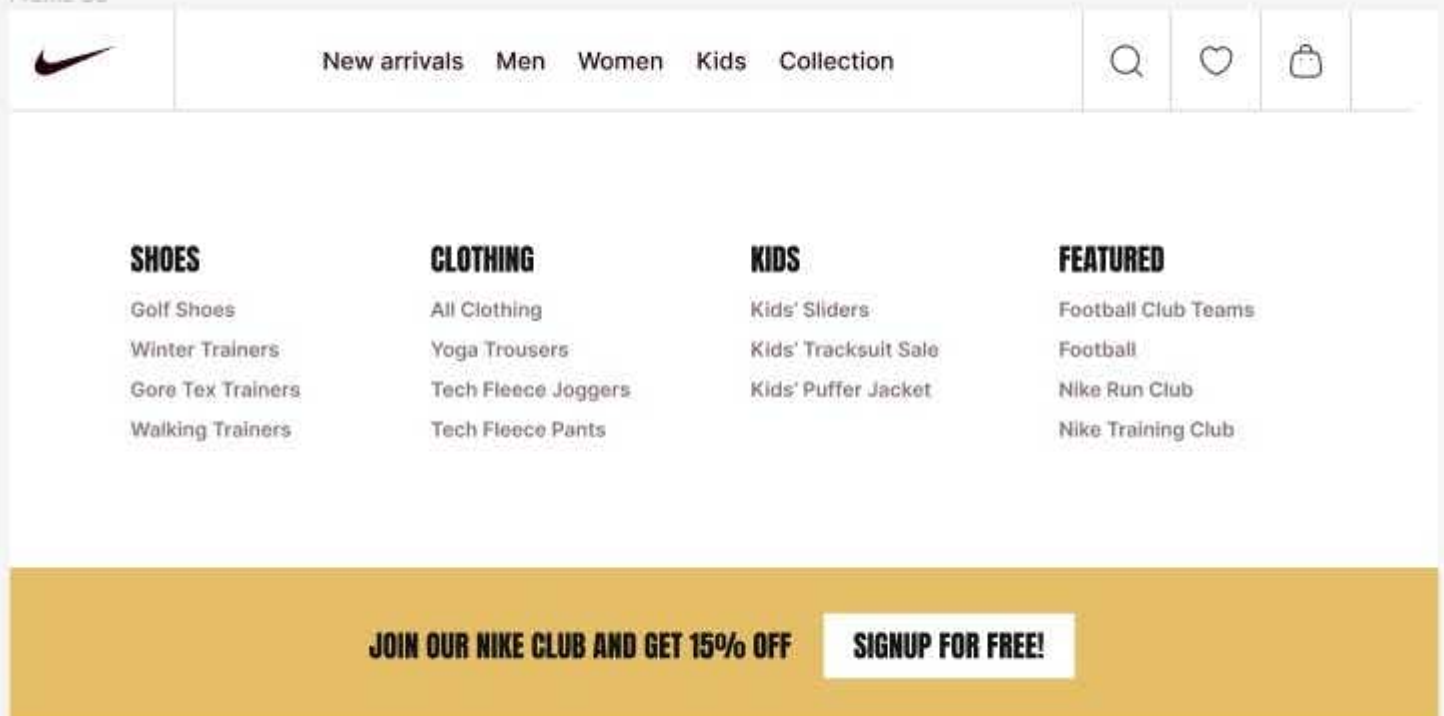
New arrivals Men Women Kids Collection

SHOES
Golf Shoes
Winter Trainers
Gore Tex Trainers
Walking Trainers

CLOTHING
All Clothing
Yoga Trousers
Tech Fleece Joggers
Tech Fleece Pants

KIDS
Kids' Sliders
Kids' Tracksuit Sale
Kids' Puffer Jacket

FEATURED
Football Club Teams
Football
Nike Run Club
Nike Training Club

JOIN OUR NIKE CLUB AND GET 15% OFF
SIGNUP FOR FREE!